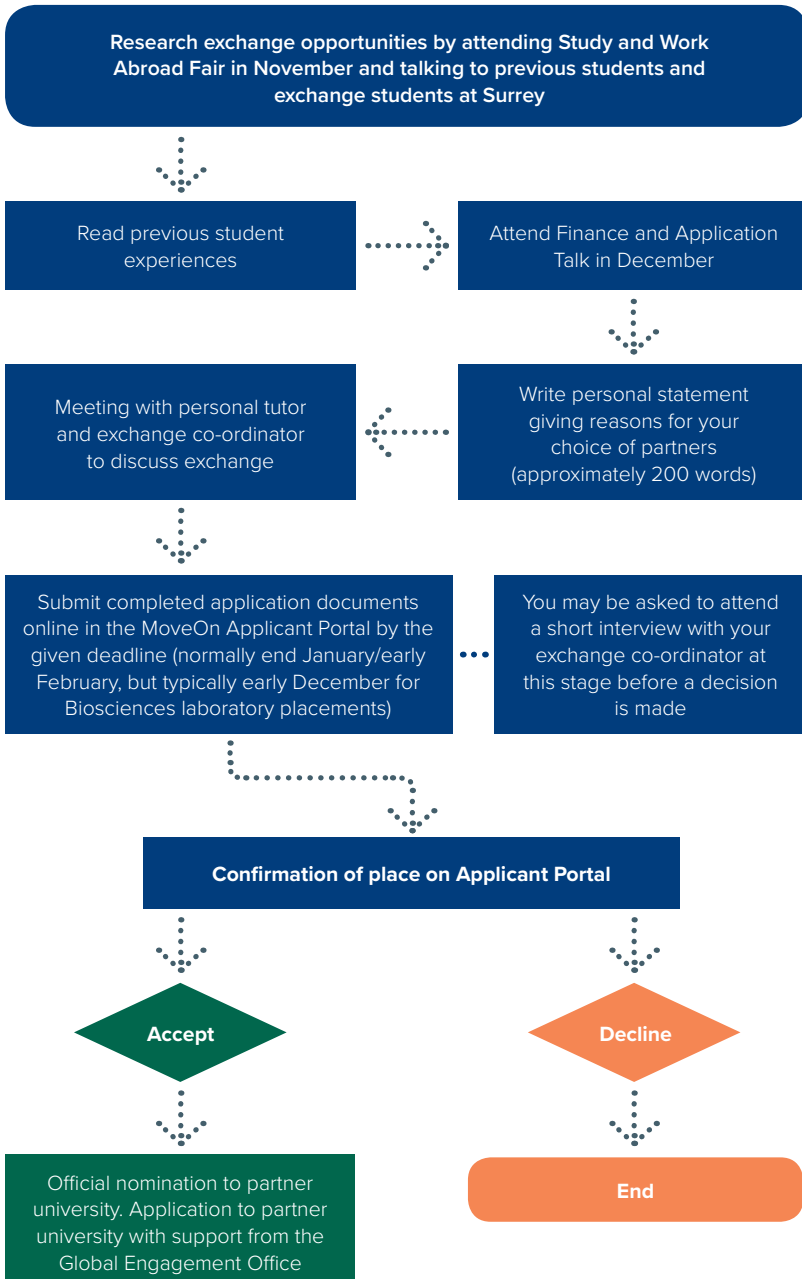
Research exchange opportunities by attending Study and Work Abroad Fair in November and talking to previous students and exchange students at Surrey

Read previous student experiences

Attend Finance and Application Talk in December

Write personal statement giving reasons for your choice of partners (approximately 200 words)

Meeting with personal tutor and exchange co-ordinator to discuss exchange

Submit completed application documents online in the MoveOn Applicant Portal by the given deadline (normally end January/early February, but typically early December for Biosciences laboratory placements)

You may be asked to attend a short interview with your exchange co-ordinator at this stage before a decision is made

Confirmation of place on Applicant Portal

Accept

Decline

Official nomination to partner university. Application to partner university with support from the Global Engagement Office

End